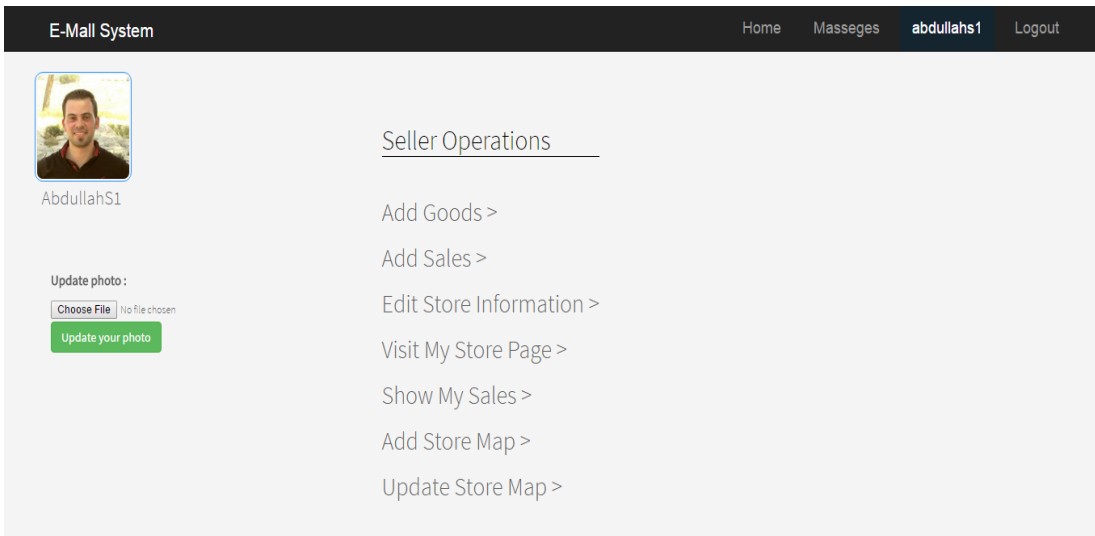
E-Mall System

Home Masseges abdullahs1 Logout

AbdullahS1

Update photo :

Choose File No file chosen

Update your photo

Seller Operations

Add Goods >

Add Sales >

Edit Store Information >

Visit My Store Page >

Show My Sales >

Add Store Map >

Update Store Map >